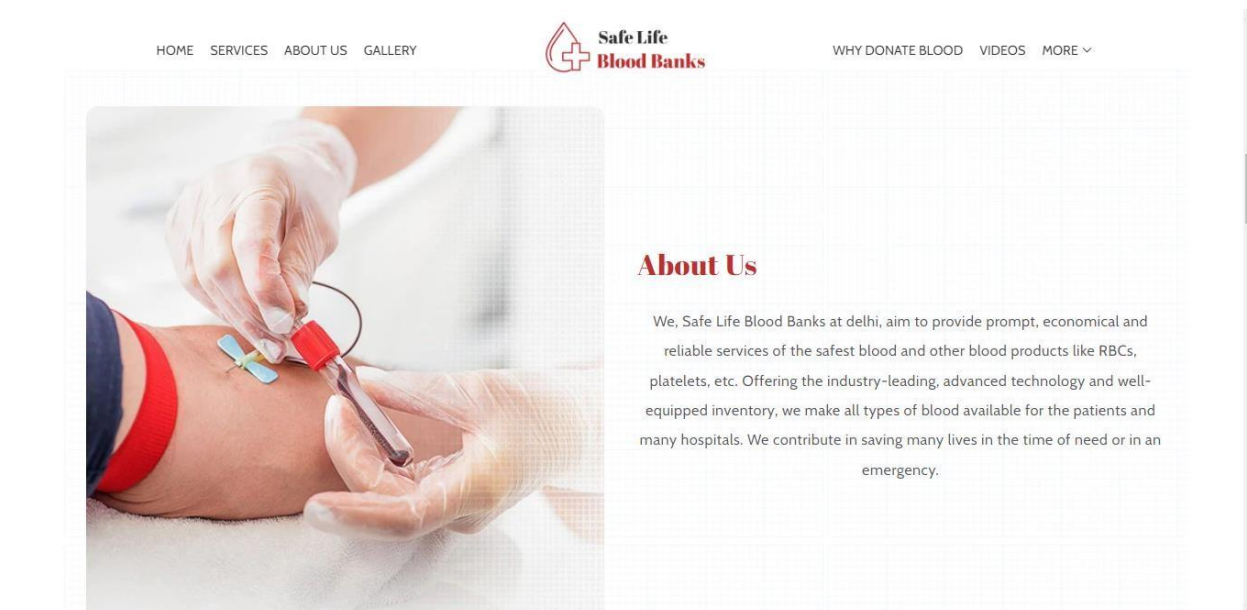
HOME SERVICES ABOUT US GALLERY

Safe Life
Blood Banks

WHY DONATE BLOOD VIDEOS MORE

About Us

We, Safe Life Blood Banks at delhi, aim to provide prompt, economical and reliable services of the safest blood and other blood products like RBCs, platelets, etc. Offering the industry-leading, advanced technology and well-equipped inventory, we make all types of blood available for the patients and many hospitals. We contribute in saving many lives in the time of need or in an emergency.